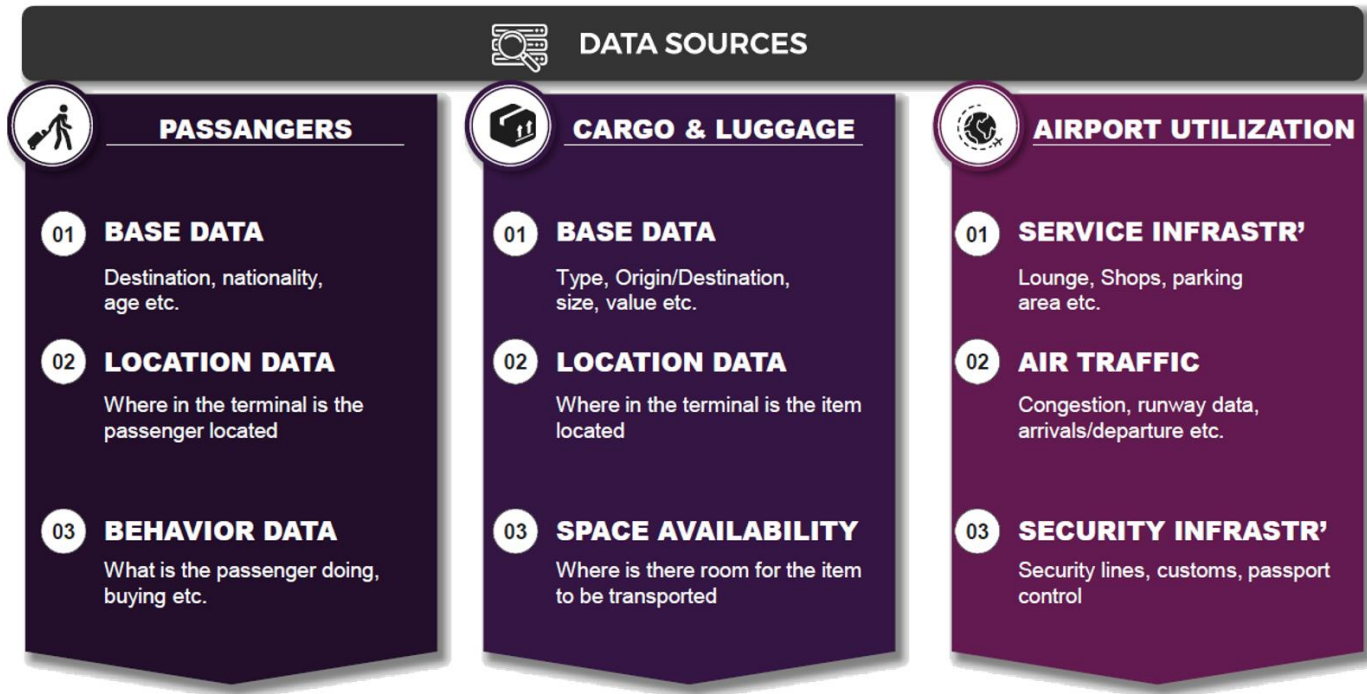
DATA SOURCES

PASSANGERS

01 BASE DATA
Destination, nationality, age etc.

02 LOCATION DATA
Where in the terminal is the passenger located

03 BEHAVIOR DATA
What is the passenger doing, buying etc.

CARGO & LUGGAGE

01 BASE DATA
Type, Origin/Destination, size, value etc.

02 LOCATION DATA
Where in the terminal is the item located

03 SPACE AVAILABILITY
Where is there room for the item to be transported

AIRPORT UTILIZATION

01 SERVICE INFRASTR'
Lounge, Shops, parking area etc.

02 AIR TRAFFIC
Congestion, runway data, arrivals/departure etc.

03 SECURITY INFRASTR'
Security lines, customs, passport control